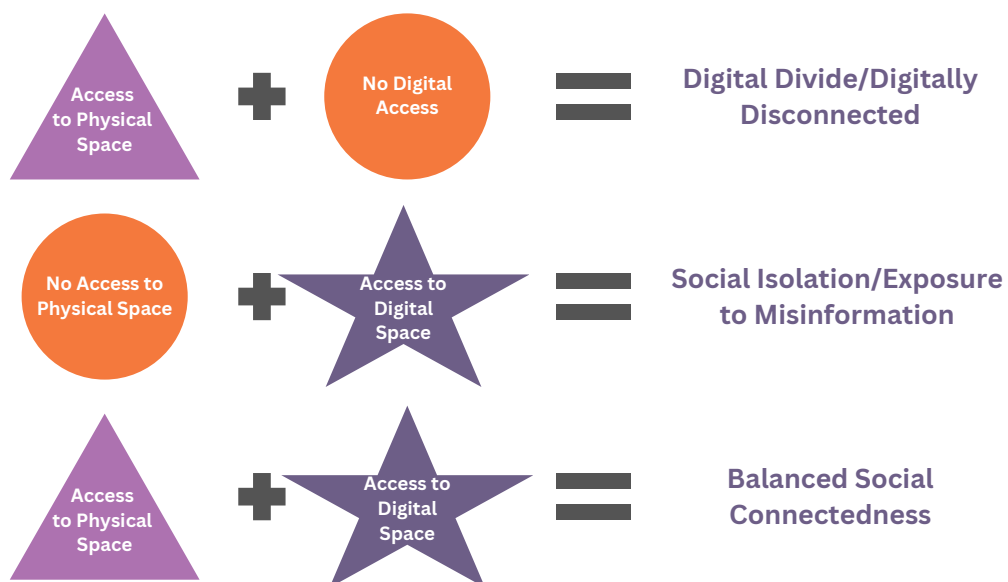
Access to Physical Space

No Digital Access

Digital Divide/Digitally Disconnected

No Access to Physical Space

Access to Digital Space

Social Isolation/Exposure to Misinformation

Access to Physical Space

Access to Digital Space

Balanced Social Connectedness